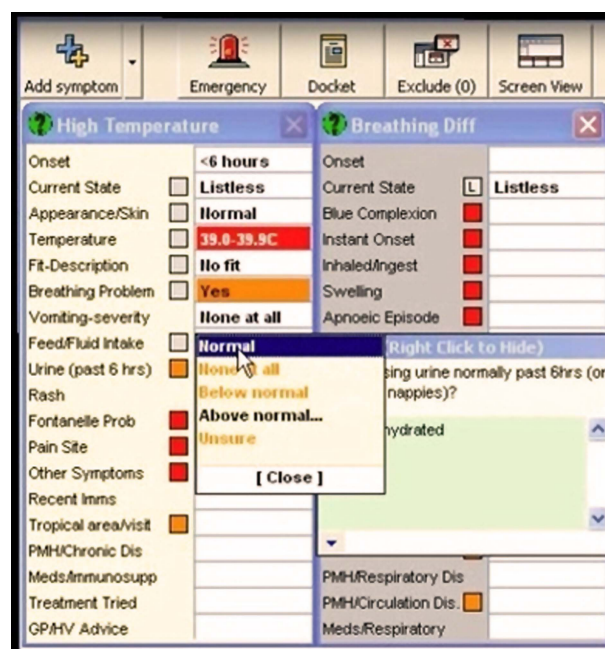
Add symptom | Emergency | Docket | Exclude (0) | Screen View

High Temperature

| | | |
|---|---|---|
| Onset | | <6 hours |
| Current State | | Listless |
| Appearance/Skin | | Normal |
| Temperature | | 39.0-39.9C |
| Fit-Description | | No fit |
| Breathing Problem | | Yes |
| Vomiting-severity | | None at all |
| Feed/Fluid Intake | | |
| Urine (past 6 hrs) | | |
| Rash | | |
| Fontanelle Prob | | |
| Pain Site | | |
| Other Symptoms | | |
| Recent Imms | | |
| Tropical area/visit | | |
| PMH/Chronic Dis | | |
| Meds/Immunosupp | | |
| Treatment Tried | | |
| GP/HV Advice | | |

Normal
None at all
Below normal
Above normal...
Unsure
[ Close ]

Breathing Diff

| | | |
|---|---|---|
| Onset | | |
| Current State | L | Listless |
| Blue Complexion | | |
| Instant Onset | | |
| Inhaled/Ingest | | |
| Swelling | | |
| Apnoeic Episode | | |
| PMH/Respiratory Dis | | |
| PMH/Circulation Dis. | | |
| Meds/Respiratory | | |

Right Click to Hide)
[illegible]sing urine normally past 6hrs (or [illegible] nappies)?

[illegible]hydrated